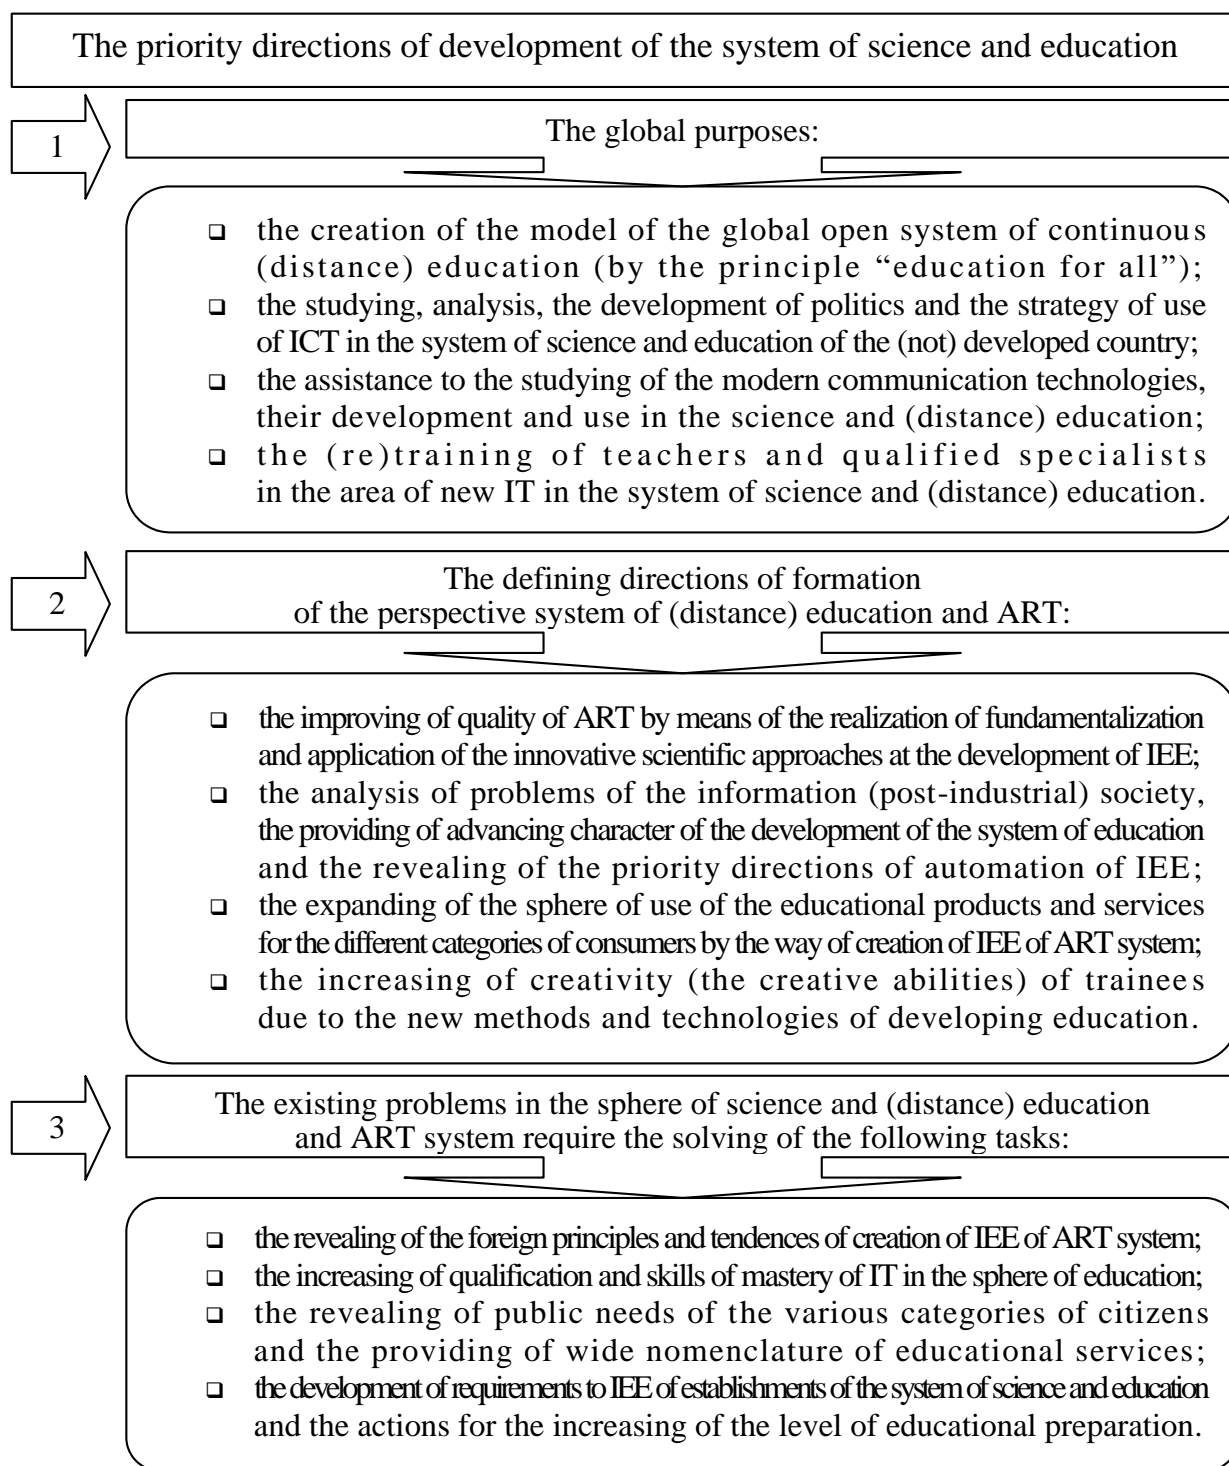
The priority directions of development of the system of science and education

1

The global purposes:

❑ the creation of the model of the global open system of continuous (distance) education (by the principle “education for all”);
❑ the studying, analysis, the development of politics and the strategy of use of ICT in the system of science and education of the (not) developed country;
❑ the assistance to the studying of the modern communication technologies, their development and use in the science and (distance) education;
❑ the (re)training of teachers and qualified specialists in the area of new IT in the system of science and (distance) education.

2

The defining directions of formation of the perspective system of (distance) education and ART:

❑ the improving of quality of ART by means of the realization of fundamentalization and application of the innovative scientific approaches at the development of IEE;
❑ the analysis of problems of the information (post-industrial) society, the providing of advancing character of the development of the system of education and the revealing of the priority directions of automation of IEE;
❑ the expanding of the sphere of use of the educational products and services for the different categories of consumers by the way of creation of IEE of ART system;
❑ the increasing of creativity (the creative abilities) of trainees due to the new methods and technologies of developing education.

3

The existing problems in the sphere of science and (distance) education and ART system require the solving of the following tasks:

❑ the revealing of the foreign principles and tendences of creation of IEE of ART system;
❑ the increasing of qualification and skills of mastery of IT in the sphere of education;
❑ the revealing of public needs of the various categories of citizens and the providing of wide nomenclature of educational services;
❑ the development of requirements to IEE of establishments of the system of science and education and the actions for the increasing of the level of educational preparation.